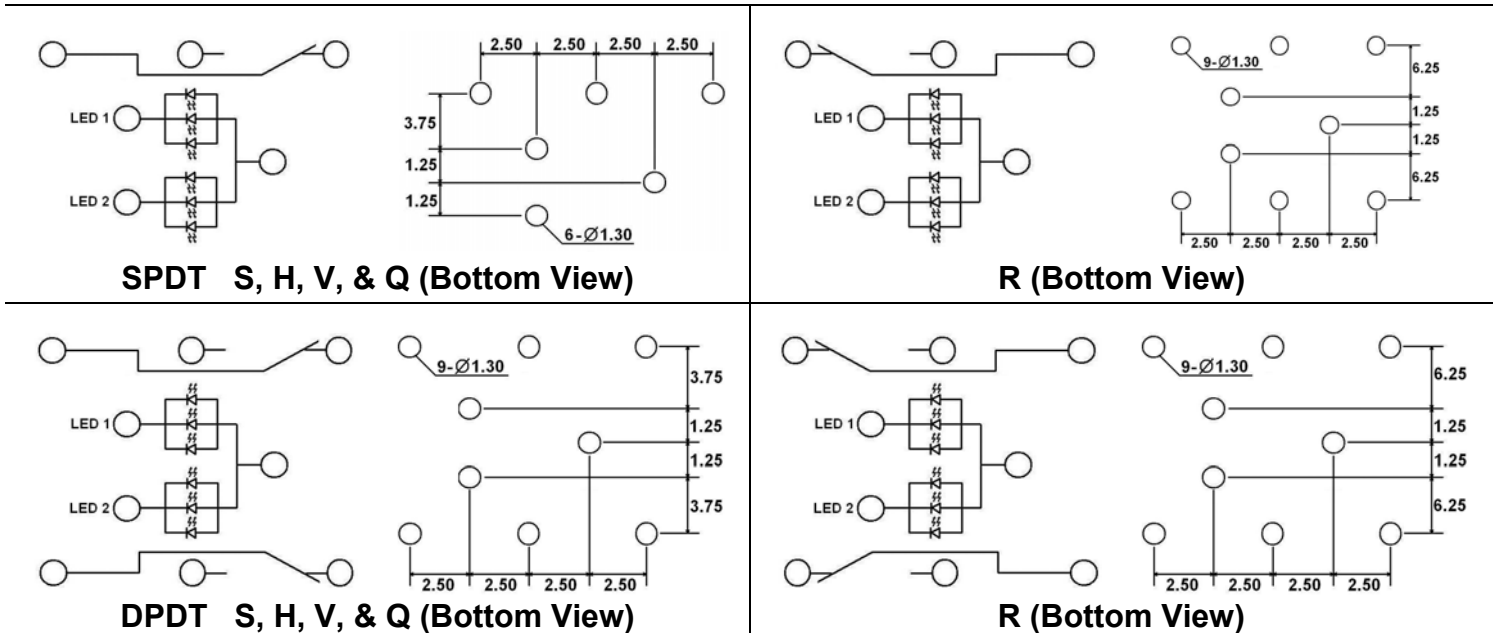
LED 1
LED 2
2.50 2.50 2.50 2.50
3.75
1.25
1.25
6-Ø1.30
SPDT S, H, V, & Q (Bottom View)

LED 1
LED 2
9-Ø1.30
6.25
1.25
1.25
6.25
2.50 2.50 2.50 2.50
R (Bottom View)

LED 1
LED 2
9-Ø1.30
3.75
1.25
1.25
3.75
2.50 2.50 2.50 2.50
DPDT S, H, V, & Q (Bottom View)

LED 1
LED 2
9-Ø1.30
6.25
1.25
1.25
6.25
2.50 2.50 2.50 2.50
R (Bottom View)